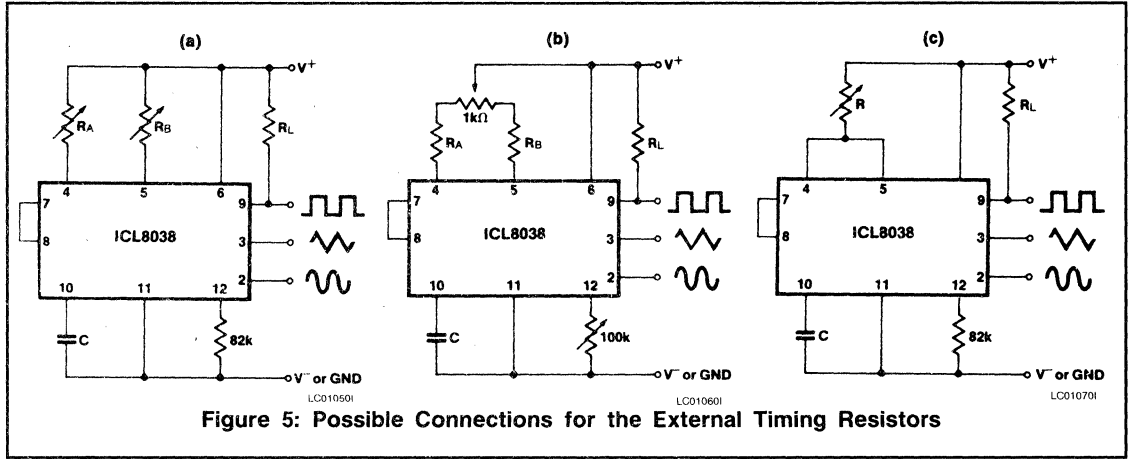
(a)

$V^+$

$R_A$

$R_B$

$R_L$

4 5 6 9

7

8

ICL8038

3

2

10 11 12

C

82k

$V^-$ or GND

LC01050I

(b)

$V^+$

1kΩ

$R_A$

$R_B$

$R_L$

4 5 6 9

7

8

ICL8038

3

2

10 11 12

C

100k

$V^-$ or GND

LC01060I

(c)

$V^+$

R

$R_L$

4 5 9

7

8

ICL8038

3

2

10 11 12

C

82k

$V^-$ or GND

LC01070I

Figure 5: Possible Connections for the External Timing Resistors